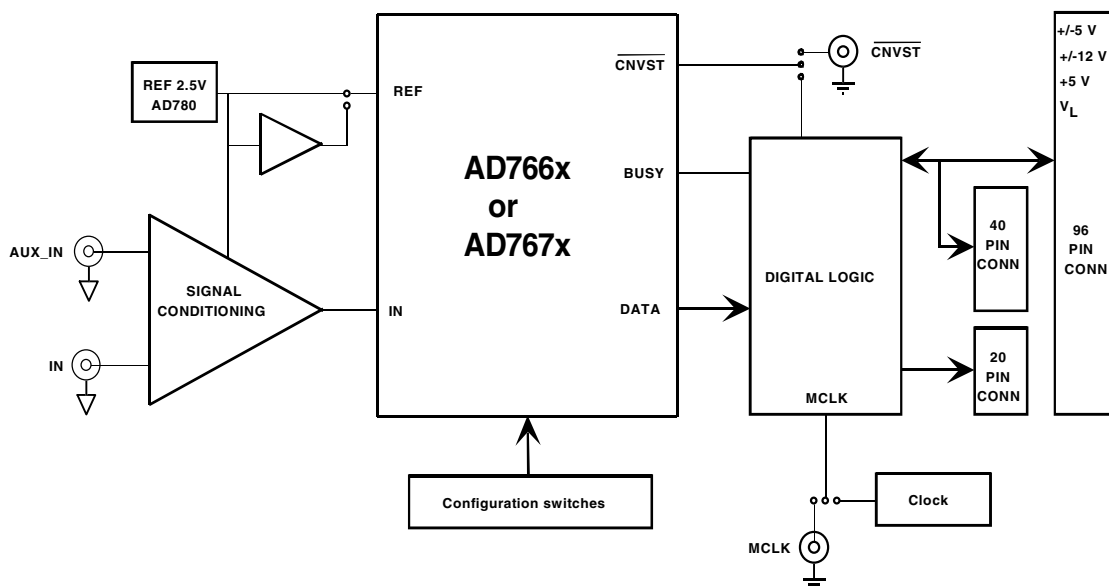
REF 2.5V
AD780

REF

$\overline{CNVST}$

$\overline{CNVST}$

+/-5 V
+/-12 V
+5 V
$V_L$

AD766x
or
AD767x

BUSY

AUX_IN

SIGNAL
CONDITIONING

IN

DATA

DIGITAL LOGIC

40
PIN
CONN

96
PIN
CONN

IN

20
PIN
CONN

MCLK

Configuration switches

Clock

MCLK